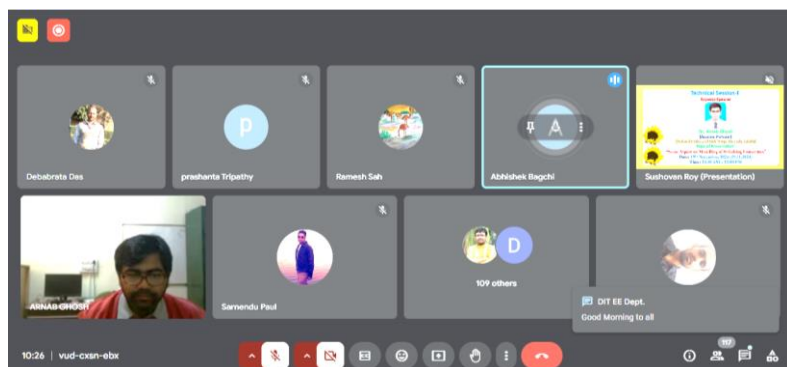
Debabrata Das

p

prashanta Tripathy

Ramesh Sah

A

Abhishek Bagchi

Technical Session I

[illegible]

Sushoven Roy (Presentation)

ARNAB GHOSH

Samendu Paul

D

109 others

DIT EE Dept.

Good Morning to all

10:26 | vud-cxsn-ebx

117